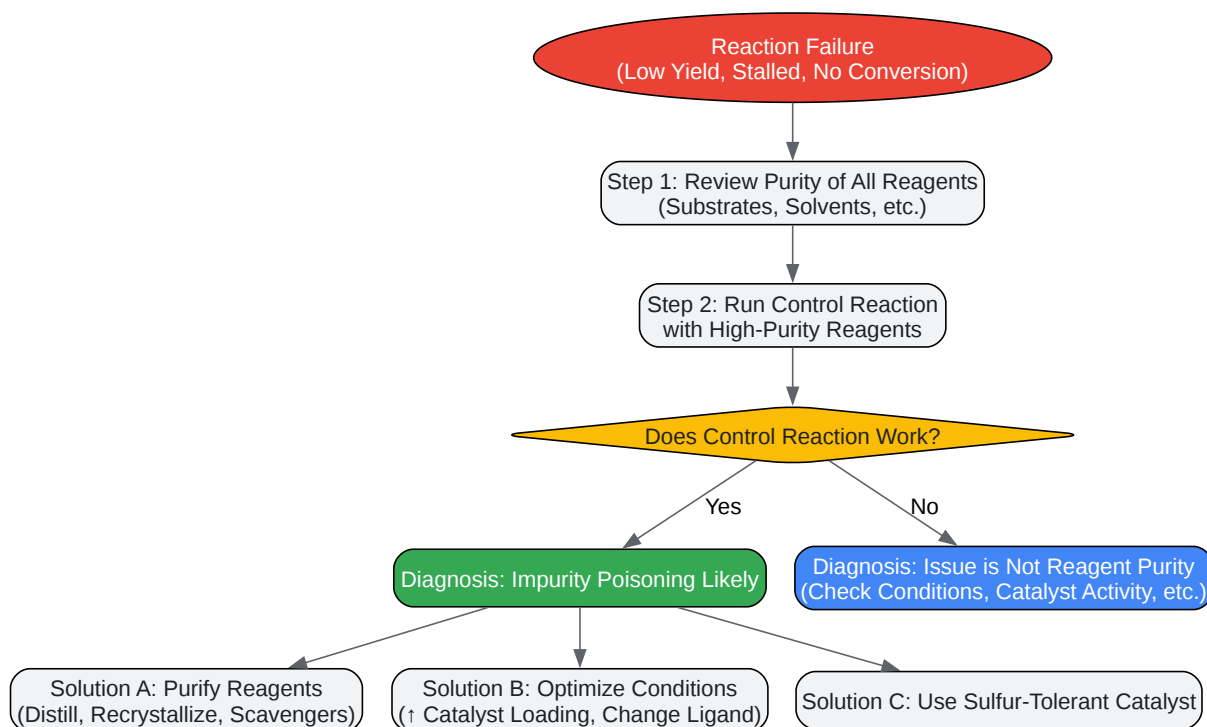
Reaction Failure
(Low Yield, Stalled, No Conversion)

Step 1: Review Purity of All Reagents
(Substrates, Solvents, etc.)

Step 2: Run Control Reaction
with High-Purity Reagents

Does Control Reaction Work?

Yes

No

Diagnosis: Impurity Poisoning Likely

Diagnosis: Issue is Not Reagent Purity
(Check Conditions, Catalyst Activity, etc.)

Solution A: Purify Reagents
(Distill, Recrystallize, Scavengers)

Solution B: Optimize Conditions
(↑ Catalyst Loading, Change Ligand)

Solution C: Use Sulfur-Tolerant Catalyst